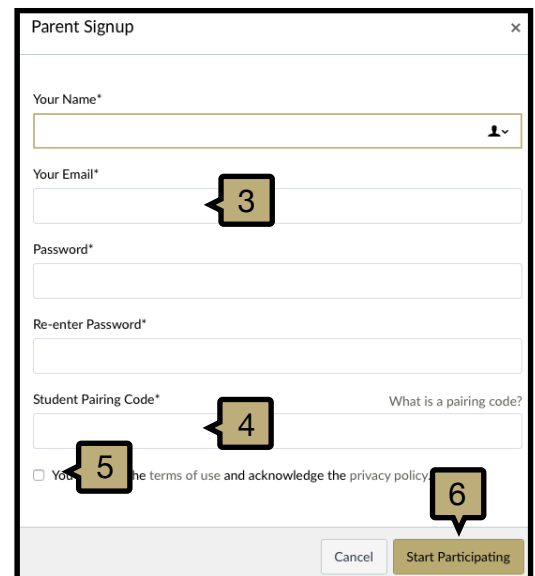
Parent Signup

×

Your Name*

Your Email*

3

Password*

Re-enter Password*

Student Pairing Code*

What is a pairing code?

4

You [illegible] the terms of use and acknowledge the privacy policy.

5

6

Cancel

Start Participating